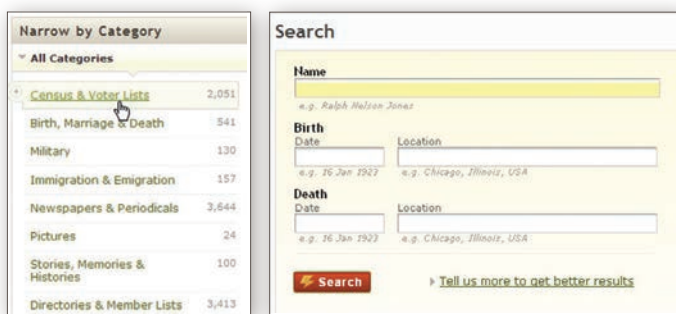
Narrow by Category

All Categories

Census & Voter Lists 2,051

Birth, Marriage & Death 541

Military 130

Immigration & Emigration 157

Newspapers & Periodicals 3,644

Pictures 24

Stories, Memories & Histories 100

Directories & Member Lists 3,413

Search

Name

e.g. Ralph Nelson Jones

Birth

Date

Location

e.g. 16 Jan 1923

e.g. Chicago, Illinois, USA

Death

Date

Location

e.g. 16 Jan 1923

e.g. Chicago, Illinois, USA

Search

Tell us more to get better results